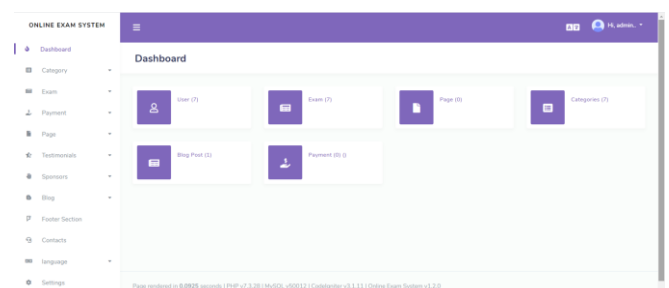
ONLINE EXAM SYSTEM

Dashboard
Category
Exam
Payment
Page
Testimonials
Sponsors
Blog
Footer Section
Contacts
language
Settings

≡

Hi, admin.

Dashboard

User (7)

Exam (7)

Page (0)

Categories (7)

Blog Post (1)

Payment (0) ()

Page rendered in 0.0925 seconds | PHP v7.3.28 | MySQL v50013 | CodeIgniter v3.1.11 | Online Exam System v1.2.0